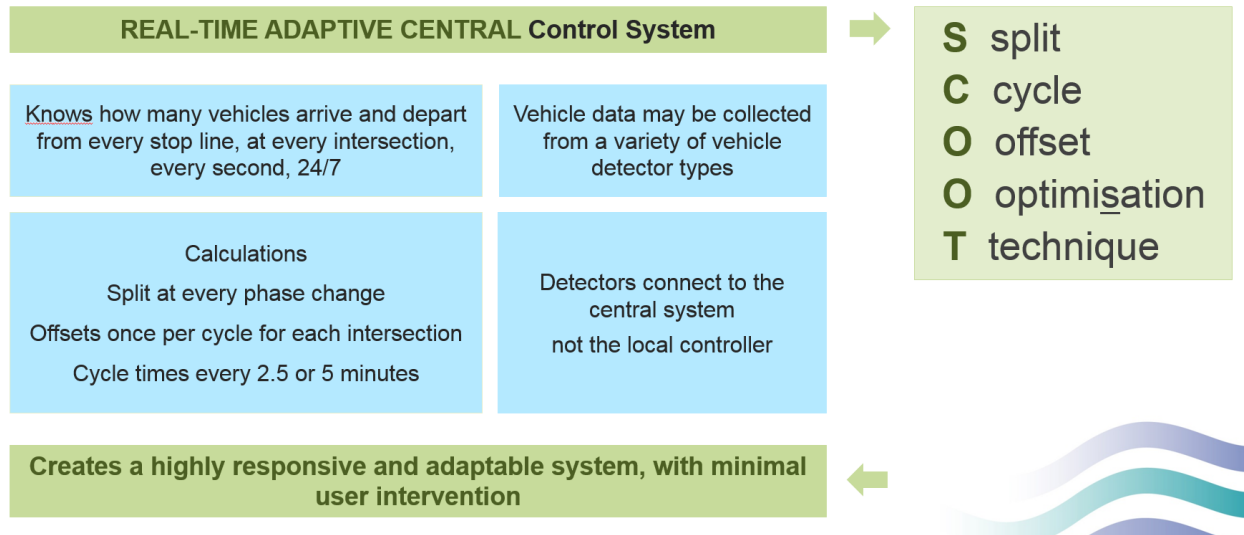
REAL-TIME ADAPTIVE CENTRAL Control System

S split
C cycle
O offset
O optimisation
T technique

Knows how many vehicles arrive and depart from every stop line, at every intersection, every second, 24/7

Vehicle data may be collected from a variety of vehicle detector types

Calculations

Split at every phase change

Offsets once per cycle for each intersection

Cycle times every 2.5 or 5 minutes

Detectors connect to the central system

not the local controller

Creates a highly responsive and adaptable system, with minimal user intervention